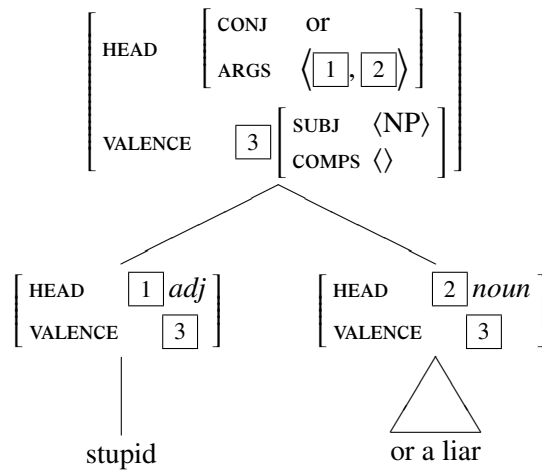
$\begin{bmatrix} \text{HEAD} & \begin{bmatrix} \text{CONJ} & \text{or} \\ \text{ARGS} & \langle \boxed{1}, \boxed{2} \rangle \end{bmatrix} \\ \text{VALENCE} & \boxed{3} \begin{bmatrix} \text{SUBJ} & \langle \text{NP} \rangle \\ \text{COMPS} & \langle \rangle \end{bmatrix} \end{bmatrix}$

$\begin{bmatrix} \text{HEAD} & \boxed{1}\ \textit{adj} \\ \text{VALENCE} & \boxed{3} \end{bmatrix}$

$\begin{bmatrix} \text{HEAD} & \boxed{2}\ \textit{noun} \\ \text{VALENCE} & \boxed{3} \end{bmatrix}$

stupid

or a liar